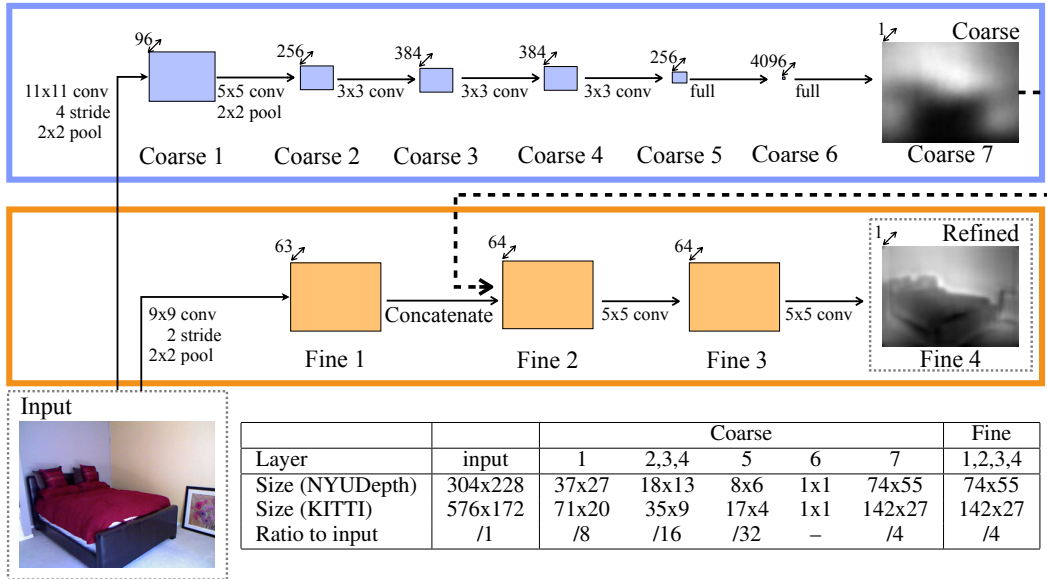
96
11x11 conv
4 stride
2x2 pool
5x5 conv
2x2 pool
256
3x3 conv
384
3x3 conv
384
3x3 conv
256
full
4096
full
1
Coarse
Coarse 1
Coarse 2
Coarse 3
Coarse 4
Coarse 5
Coarse 6
Coarse 7

63
9x9 conv
2 stride
2x2 pool
Concatenate
64
5x5 conv
64
5x5 conv
1
Refined
Fine 1
Fine 2
Fine 3
Fine 4

Input

| | | Coarse | | | | | Fine |
|---|---|---|---|---|---|---|---|
| Layer | input | 1 | 2,3,4 | 5 | 6 | 7 | 1,2,3,4 |
| Size (NYUDepth) | 304x228 | 37x27 | 18x13 | 8x6 | 1x1 | 74x55 | 74x55 |
| Size (KITTI) | 576x172 | 71x20 | 35x9 | 17x4 | 1x1 | 142x27 | 142x27 |
| Ratio to input | /1 | /8 | /16 | /32 | – | /4 | /4 |